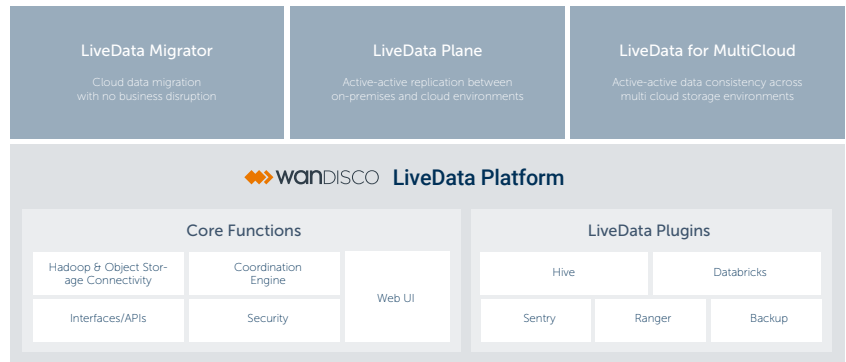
LiveData Migrator

Cloud data migration with no business disruption

LiveData Plane

Active-active replication between on-premises and cloud environments

LiveData for MultiCloud

Active-active data consistency across multi cloud storage environments

WANDISCO LiveData Platform

Core Functions

Hadoop & Object Storage Connectivity

Coordination Engine

Web UI

Interfaces/APIs

Security

LiveData Plugins

Hive

Databricks

Sentry

Ranger

Backup